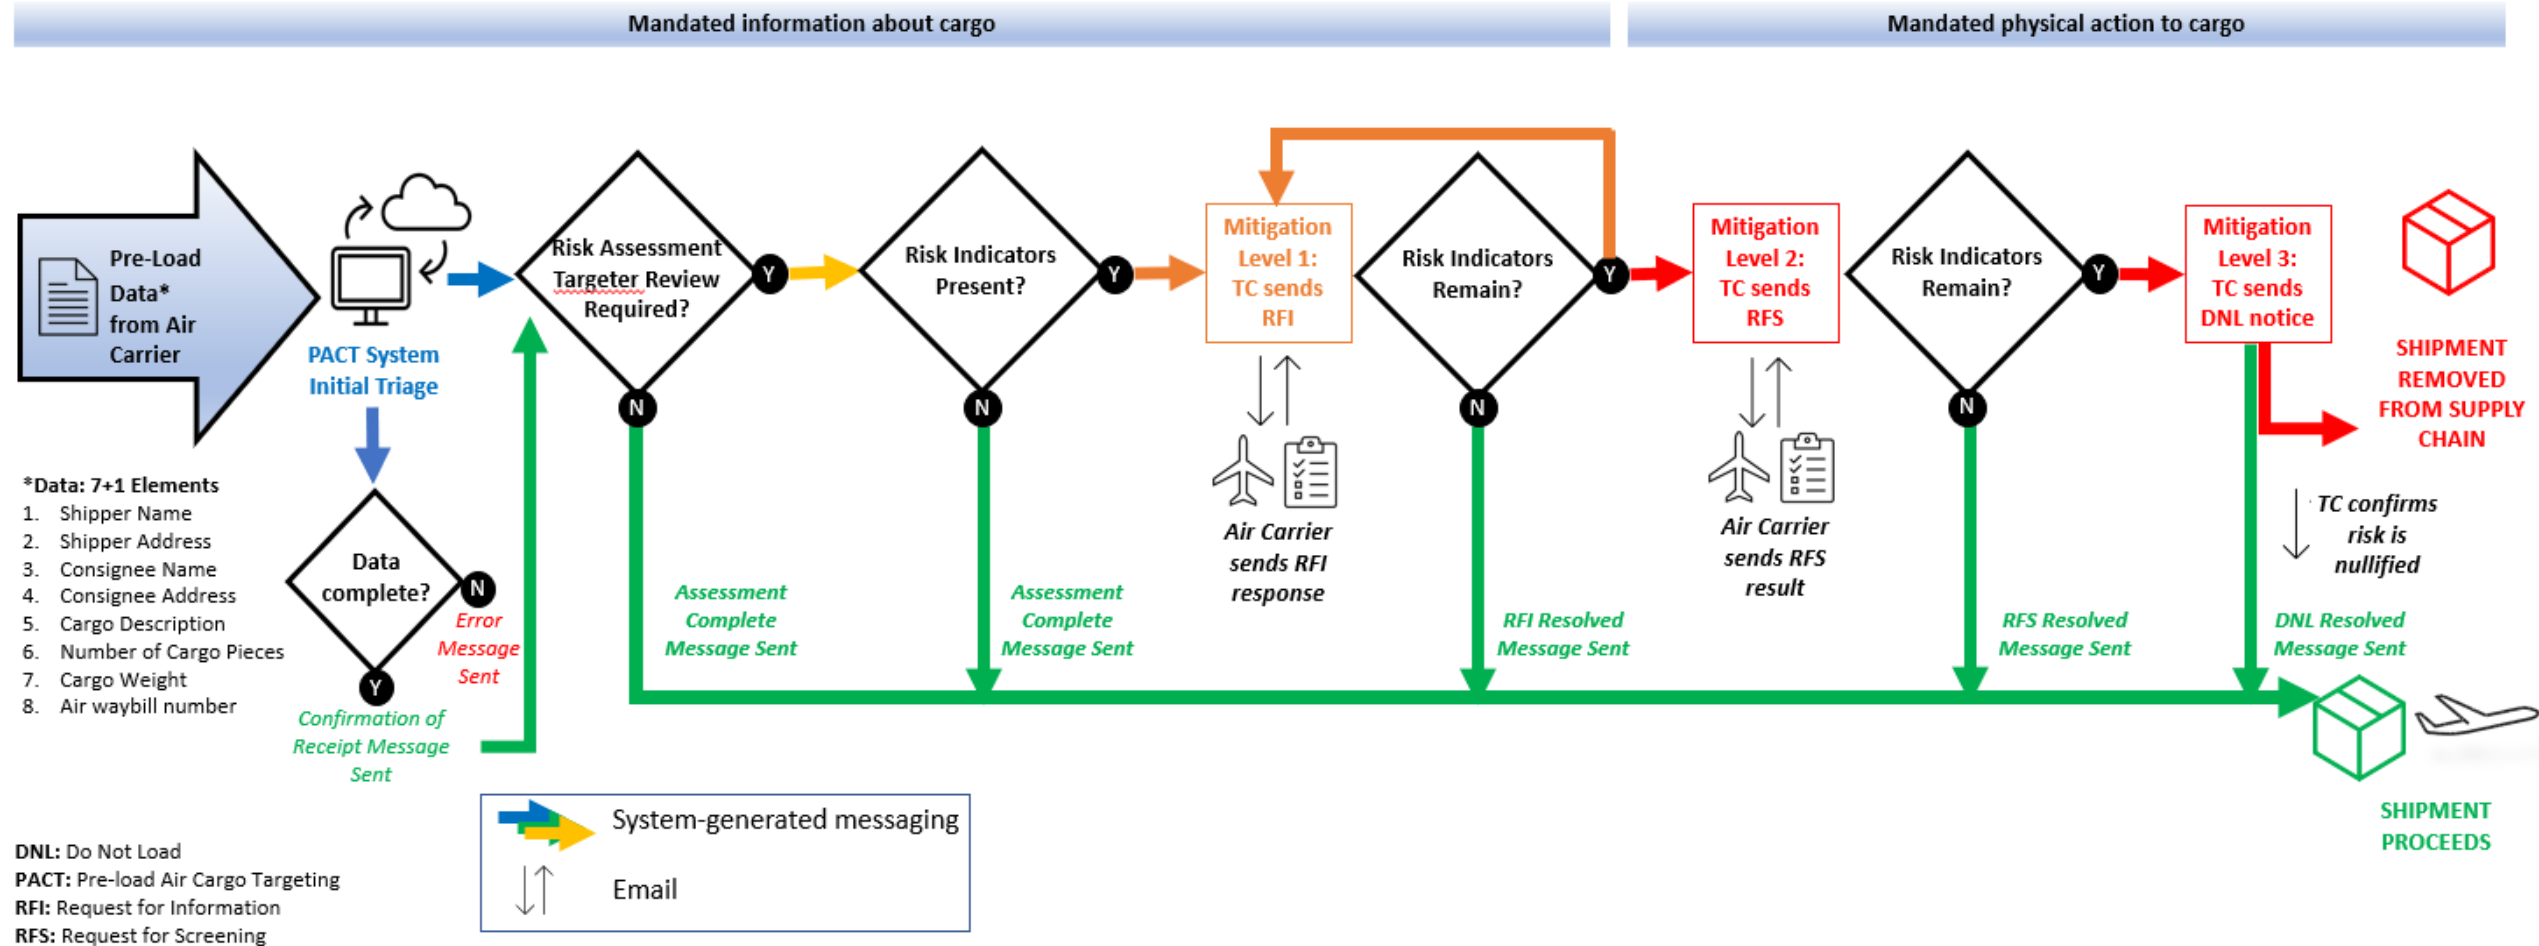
Mandated information about cargo

Mandated physical action to cargo

Pre-Load Data* from Air Carrier

PACT System Initial Triage

Risk Assessment Targeter Review Required?

Y

Risk Indicators Present?

Y

Mitigation Level 1: TC sends RFI

Risk Indicators Remain?

Y

Mitigation Level 2: TC sends RFS

Risk Indicators Remain?

Y

Mitigation Level 3: TC sends DNL notice

SHIPMENT REMOVED FROM SUPPLY CHAIN

N

N

Air Carrier sends RFI response

N

Air Carrier sends RFS result

N

TC confirms risk is nullified

*Data: 7+1 Elements
1. Shipper Name
2. Shipper Address
3. Consignee Name
4. Consignee Address
5. Cargo Description
6. Number of Cargo Pieces
7. Cargo Weight
8. Air waybill number

Data complete?

N

Error Message Sent

Y

Confirmation of Receipt Message Sent

Assessment Complete Message Sent

Assessment Complete Message Sent

RFI Resolved Message Sent

RFS Resolved Message Sent

DNL Resolved Message Sent

SHIPMENT PROCEEDS

System-generated messaging

Email

DNL: Do Not Load
PACT: Pre-load Air Cargo Targeting
RFI: Request for Information
RFS: Request for Screening